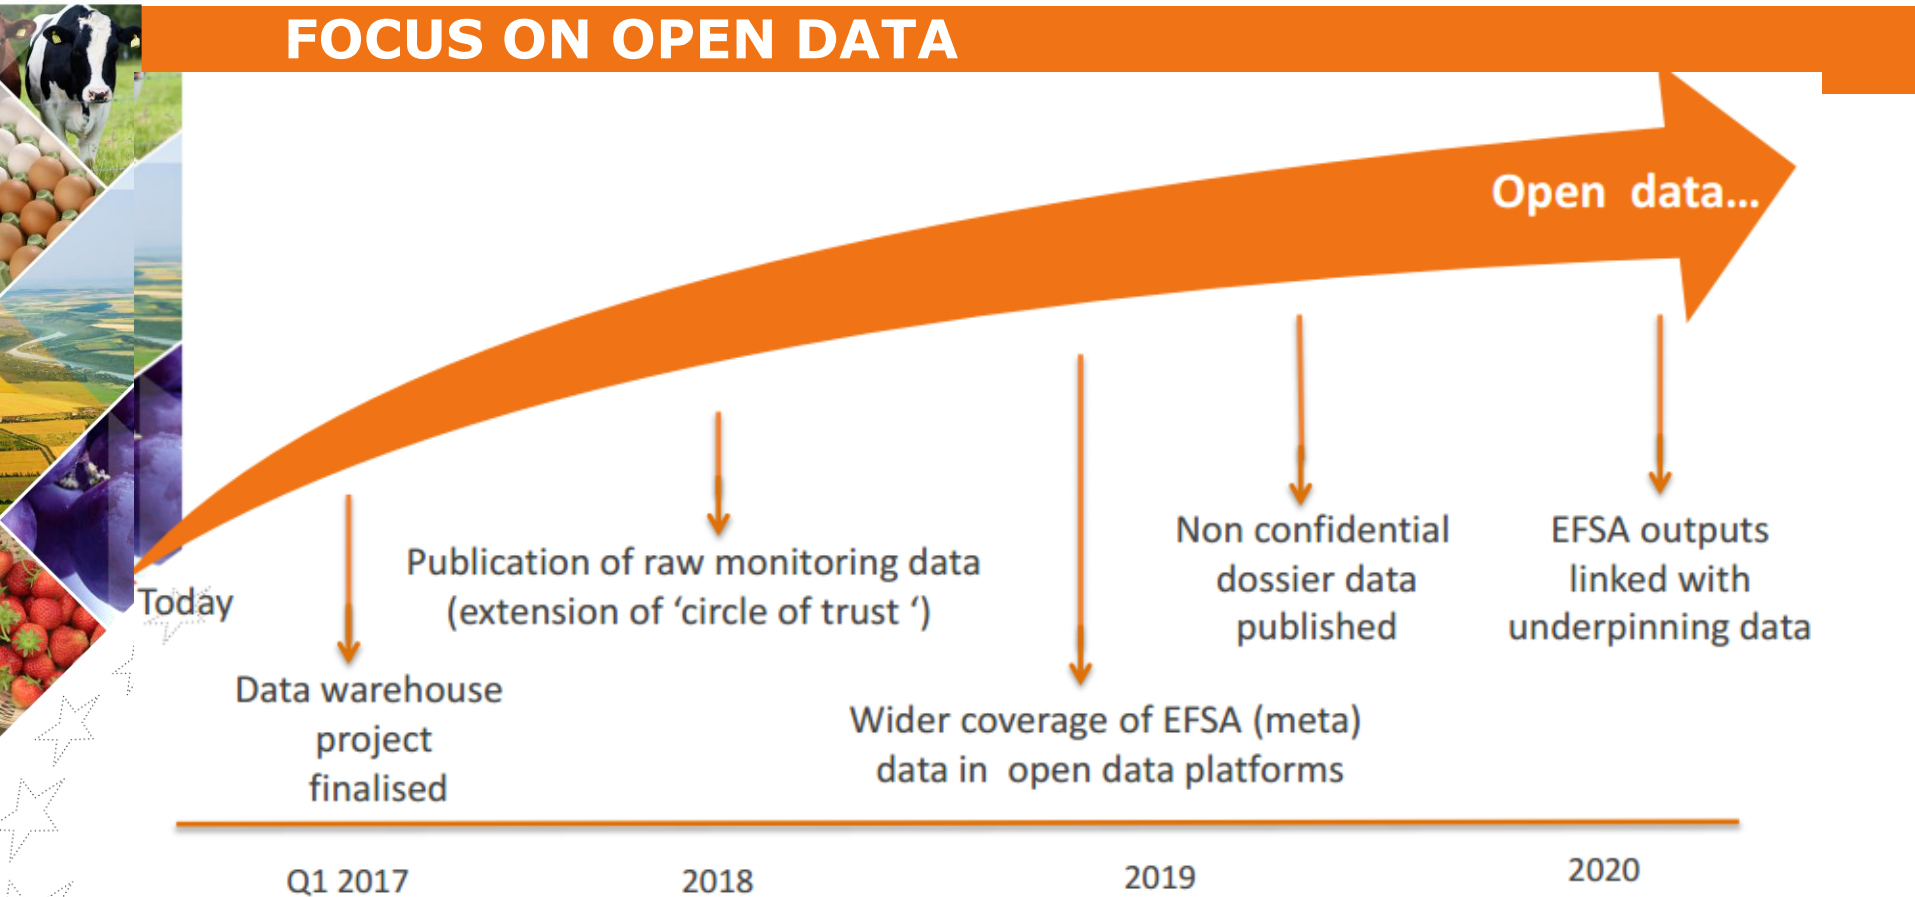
FOCUS ON OPEN DATA

Open data...

Today

Publication of raw monitoring data (extension of 'circle of trust ')

Non confidential dossier data published

EFSA outputs linked with underpinning data

Data warehouse project finalised

Wider coverage of EFSA (meta) data in open data platforms

Q1 2017

2018

2019

2020